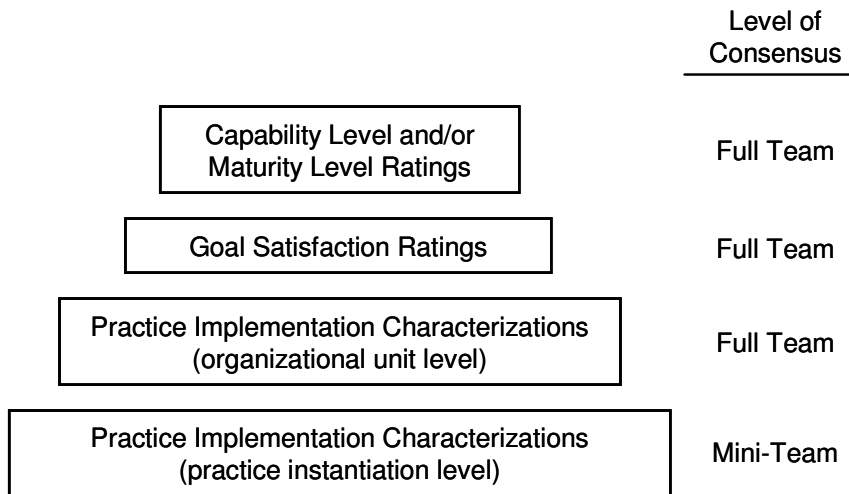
Level of Consensus

Capability Level and/or Maturity Level Ratings

Full Team

Goal Satisfaction Ratings

Full Team

Practice Implementation Characterizations (organizational unit level)

Full Team

Practice Implementation Characterizations (practice instantiation level)

Mini-Team